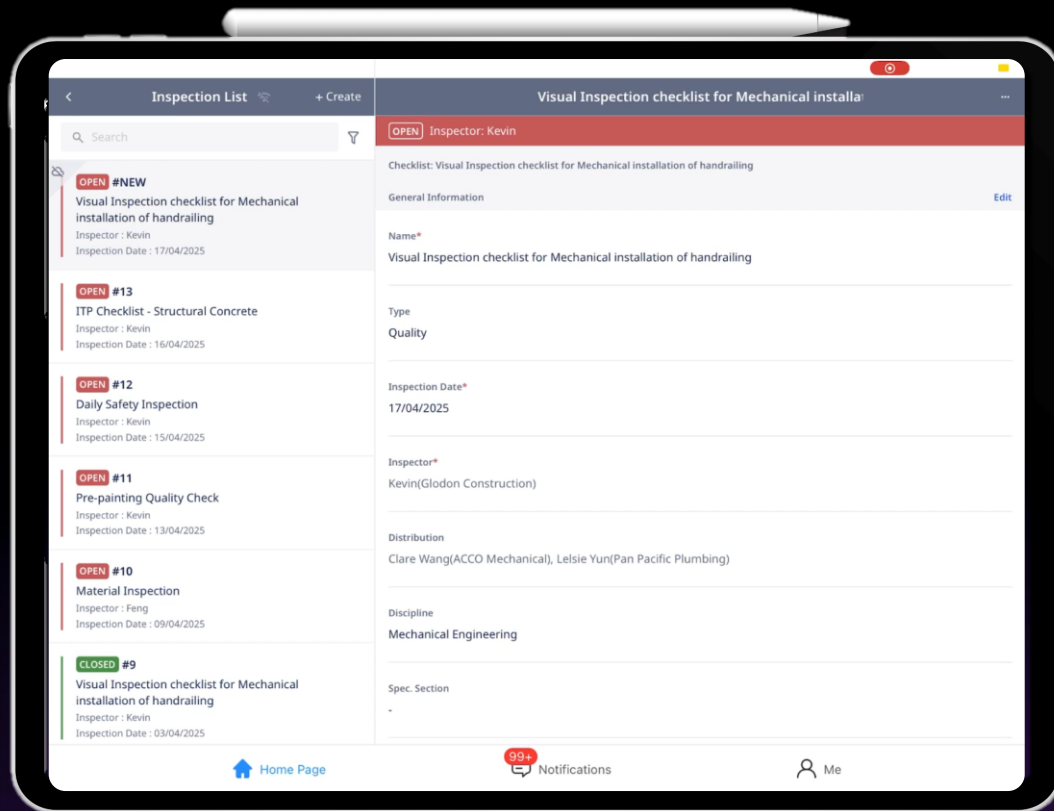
Inspection List
+ Create
Search

OPEN #NEW
Visual Inspection checklist for Mechanical installation of handrailing
Inspector : Kevin
Inspection Date : 17/04/2025

OPEN #13
ITP Checklist - Structural Concrete
Inspector : Kevin
Inspection Date : 16/04/2025

OPEN #12
Daily Safety Inspection
Inspector : Kevin
Inspection Date : 15/04/2025

OPEN #11
Pre-painting Quality Check
Inspector : Kevin
Inspection Date : 13/04/2025

OPEN #10
Material Inspection
Inspector : Feng
Inspection Date : 09/04/2025

CLOSED #9
Visual Inspection checklist for Mechanical installation of handrailing
Inspector : Kevin
Inspection Date : 03/04/2025

Visual Inspection checklist for Mechanical installat
...
OPEN Inspector: Kevin
Checklist: Visual Inspection checklist for Mechanical installation of handrailing
General Information
Edit

Name*
Visual Inspection checklist for Mechanical installation of handrailing

Type
Quality

Inspection Date*
17/04/2025

Inspector*
Kevin(Glodon Construction)

Distribution
Clare Wang(ACCO Mechanical), Lelsie Yun(Pan Pacific Plumbing)

Discipline
Mechanical Engineering

Spec. Section
-

Home Page
99+
Notifications
Me